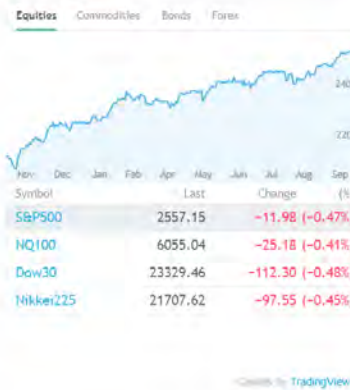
Equities Commodities Bonds Forex

240

220

Nov Dec Jan Feb Mar Apr May Jun Jul Aug Sep

| Symbol | Last | Change | (% |
|---|---|---|---|
| S&P500 | 2557.15 | −11.98 | (−0.47% |
| NQ100 | 6055.04 | −25.18 | (−0.41% |
| Dow30 | 23329.46 | −112.30 | (−0.48% |
| Nikkei225 | 21707.62 | −97.55 | (−0.45% |

Quotes by TradingView